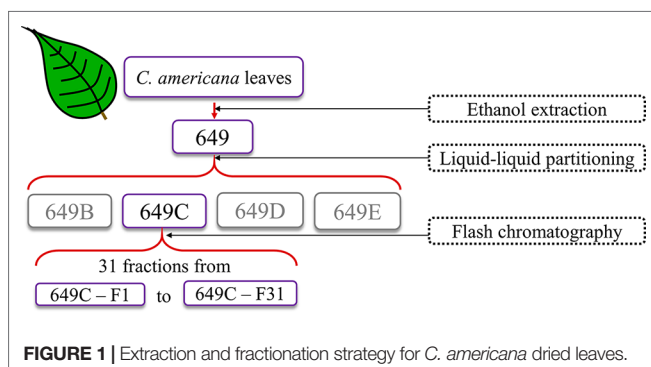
C. americana leaves

Ethanol extraction

649

Liquid-liquid partitioning

649B 649C 649D 649E

Flash chromatography

31 fractions from

649C – F1 to 649C – F31

**FIGURE 1 |** Extraction and fractionation strategy for *C. americana* dried leaves.